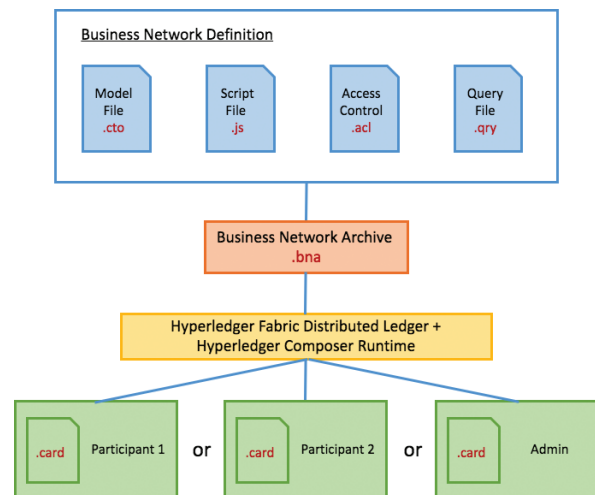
Business Network Definition

Model File .cto

Script File .js

Access Control .acl

Query File .qry

Business Network Archive .bna

Hyperledger Fabric Distributed Ledger + Hyperledger Composer Runtime

.card Participant 1

or

.card Participant 2

or

.card Admin